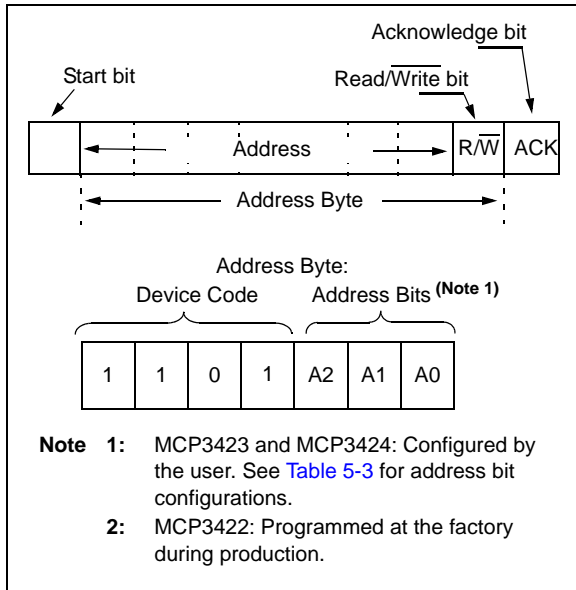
Acknowledge bit

Start bit

Read/$\overline{\text{Write}}$ bit

| | Address | R/$\overline{\text{W}}$ | ACK |
|---|---|---|---|

Address Byte

Address Byte:

Device Code

Address Bits (Note 1)

| 1 | 1 | 0 | 1 | A2 | A1 | A0 |
|---|---|---|---|---|---|---|

Note 1: MCP3423 and MCP3424: Configured by the user. See Table 5-3 for address bit configurations.

2: MCP3422: Programmed at the factory during production.